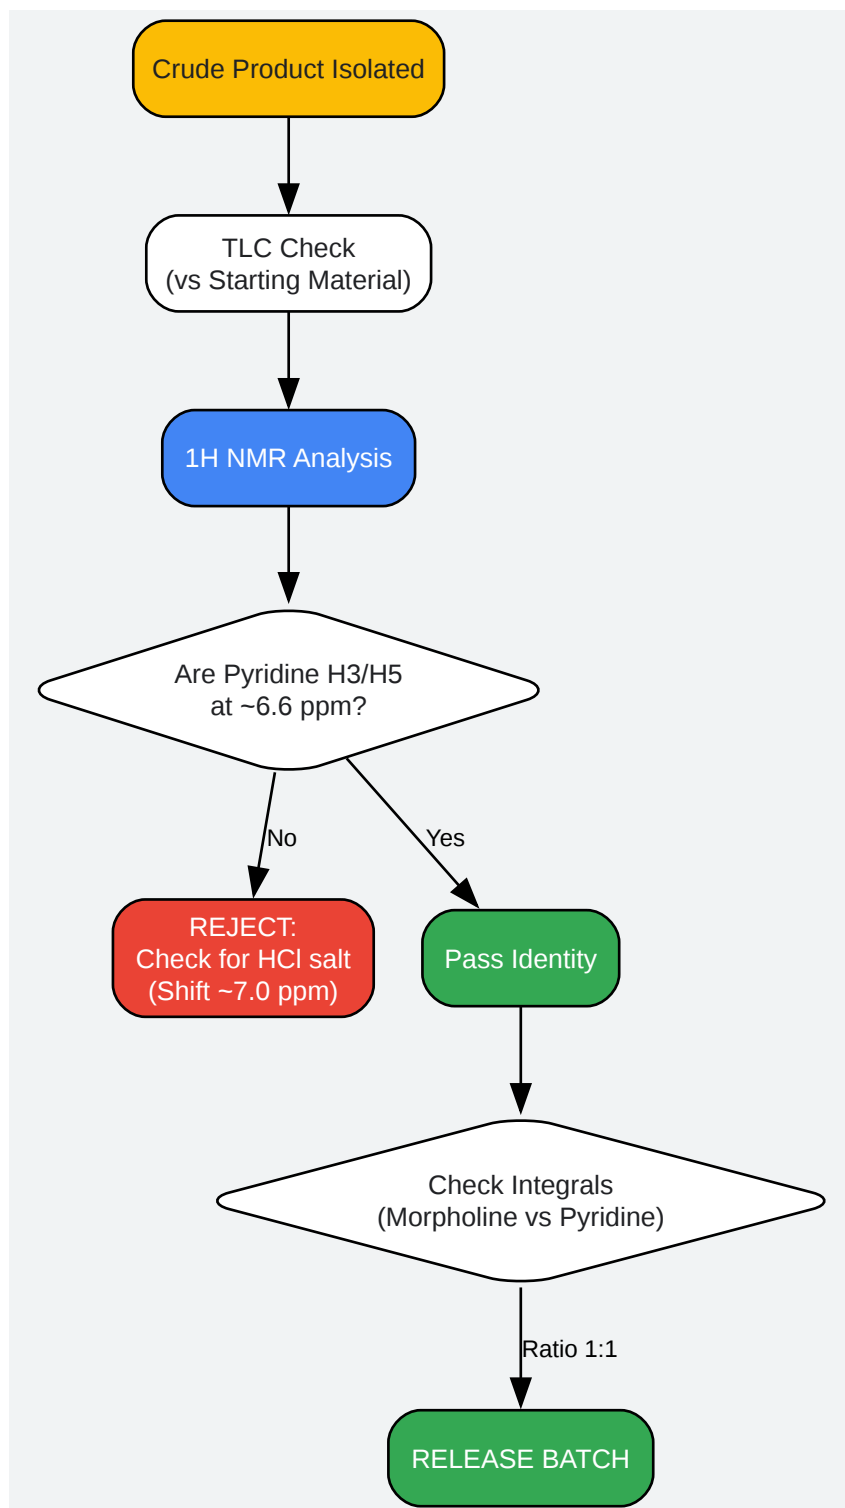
Crude Product Isolated

TLC Check
(vs Starting Material)

1H NMR Analysis

Are Pyridine H3/H5
at ~6.6 ppm?

No

Yes

REJECT:
Check for HCl salt
(Shift ~7.0 ppm)

Pass Identity

Check Integrals
(Morpholine vs Pyridine)

Ratio 1:1

RELEASE BATCH